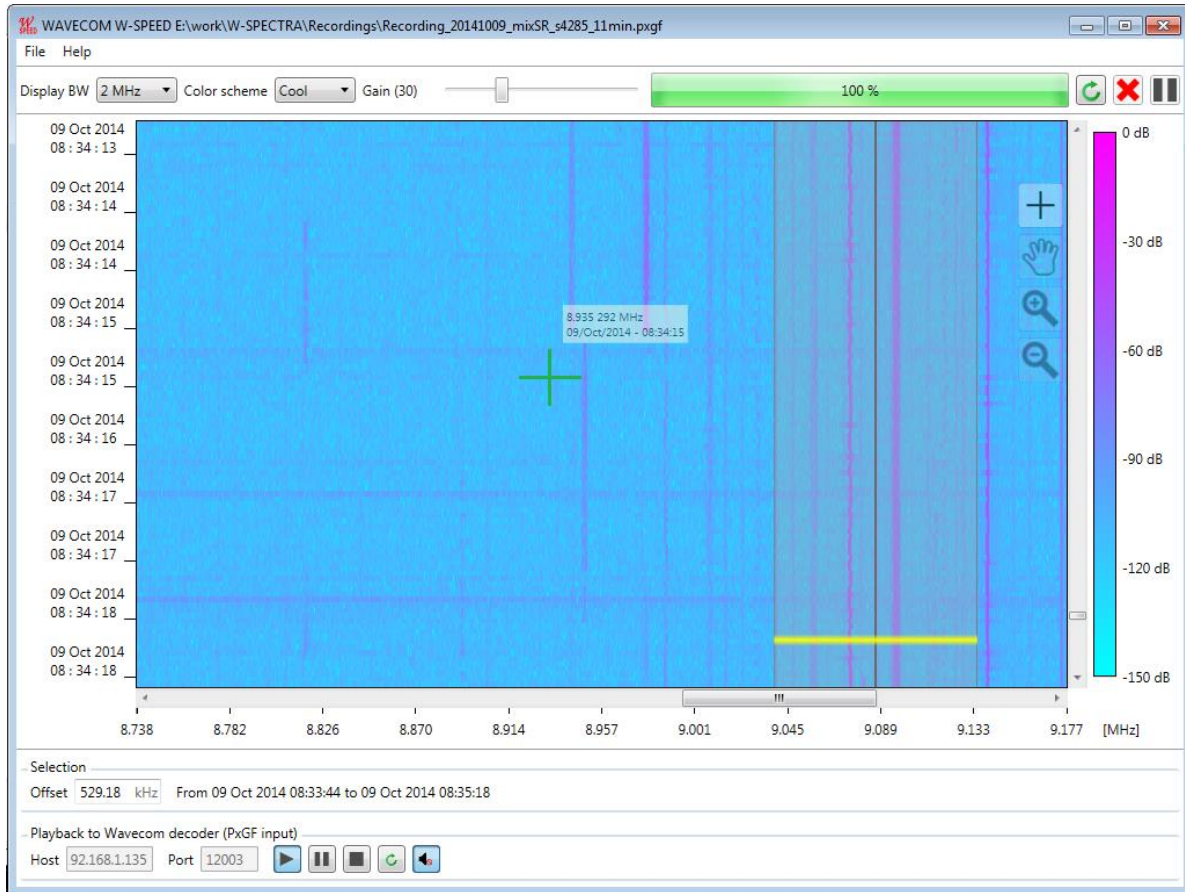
WAVECOM W-SPEED E:\work\W-SPECTRA\Recordings\Recording_20141009_mixSR_s4285_11min.pxgf

File Help

Display BW 2 MHz Color scheme Cool Gain (30) 100 %

09 Oct 2014 08 : 34 : 13
09 Oct 2014 08 : 34 : 14
09 Oct 2014 08 : 34 : 14
09 Oct 2014 08 : 34 : 15
09 Oct 2014 08 : 34 : 15
09 Oct 2014 08 : 34 : 16
09 Oct 2014 08 : 34 : 17
09 Oct 2014 08 : 34 : 17
09 Oct 2014 08 : 34 : 18
09 Oct 2014 08 : 34 : 18

8.935 292 MHz
09/Oct/2014 - 08:34:15

0 dB
-30 dB
-60 dB
-90 dB
-120 dB
-150 dB

8.738 8.782 8.826 8.870 8.914 8.957 9.001 9.045 9.089 9.133 9.177 [MHz]

Selection
Offset 529.18 kHz From 09 Oct 2014 08:33:44 to 09 Oct 2014 08:35:18

Playback to Wavecom decoder (PxGF input)
Host 92.168.1.135 Port 12003